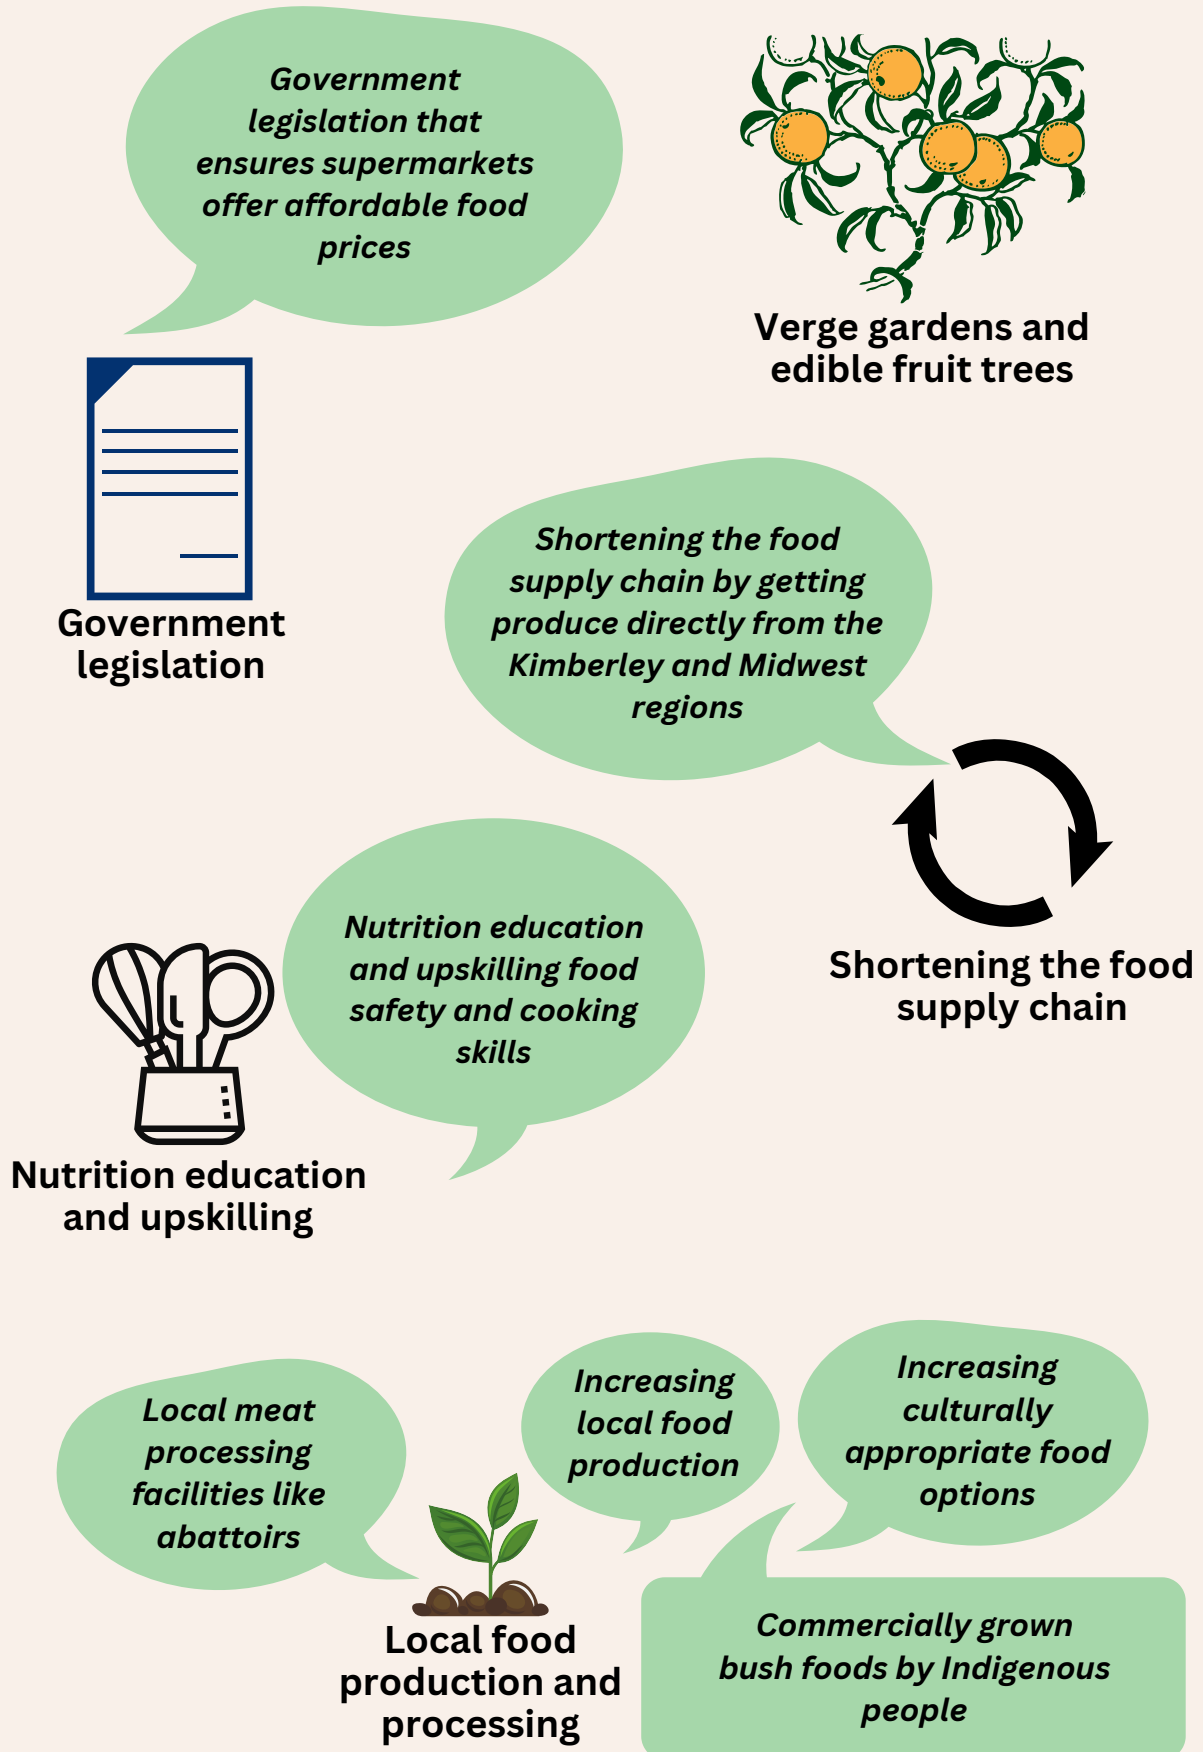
Government legislation that ensures supermarkets offer affordable food prices

Verge gardens and edible fruit trees

Government legislation

Shortening the food supply chain by getting produce directly from the Kimberley and Midwest regions

Shortening the food supply chain

Nutrition education and upskilling food safety and cooking skills

Nutrition education and upskilling

Local meat processing facilities like abattoirs

Increasing local food production

Increasing culturally appropriate food options

Local food production and processing

Commercially grown bush foods by Indigenous people